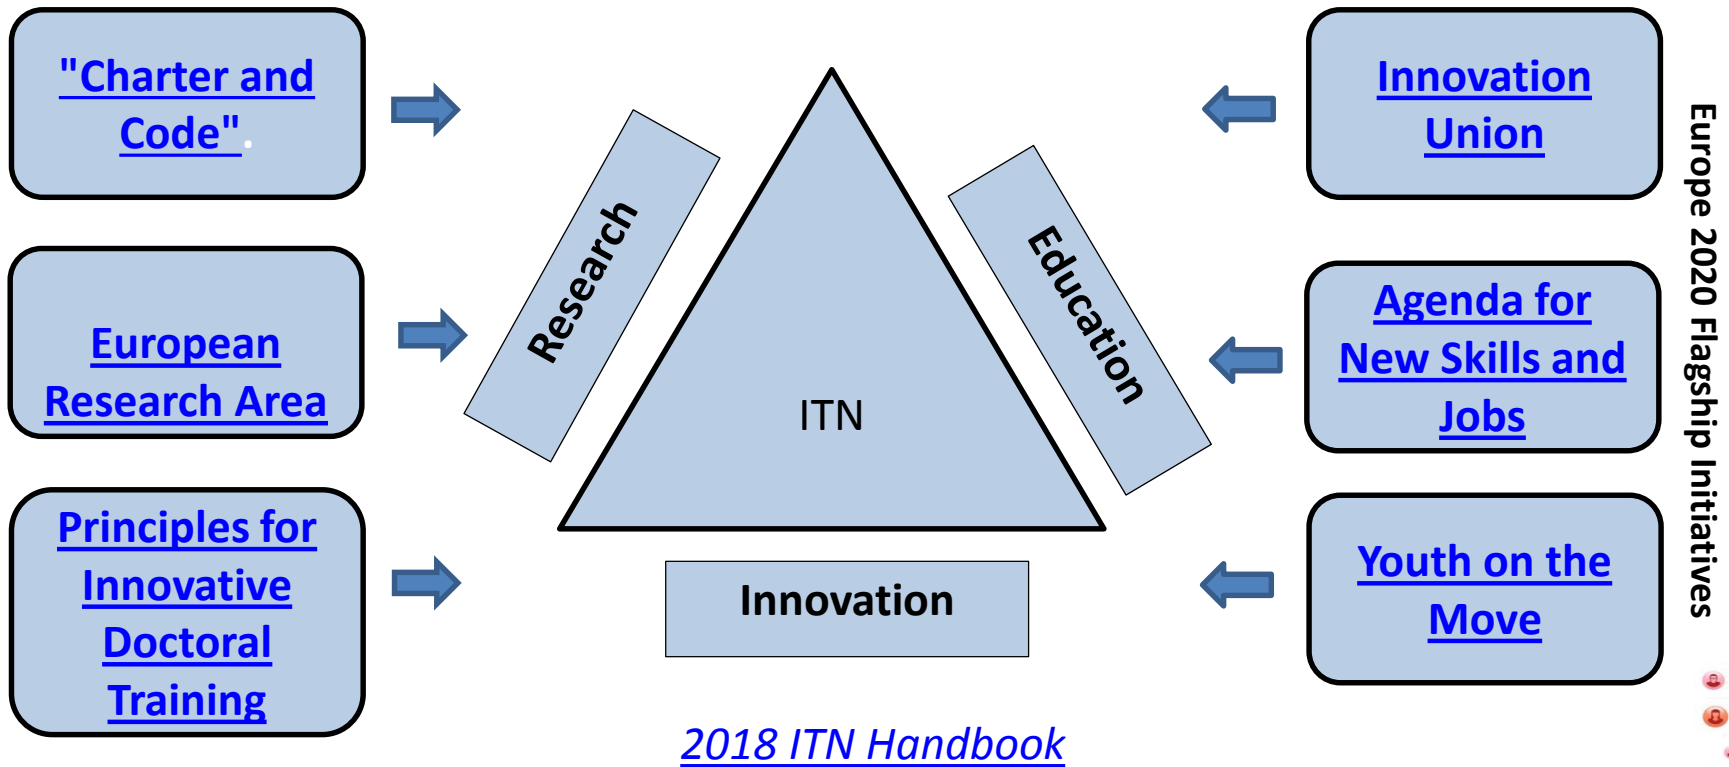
"Charter and Code".

European Research Area

Principles for Innovative Doctoral Training

Research

ITN

Education

Innovation

2018 ITN Handbook

Innovation Union

Agenda for New Skills and Jobs

Youth on the Move

Europe 2020 Flagship Initiatives